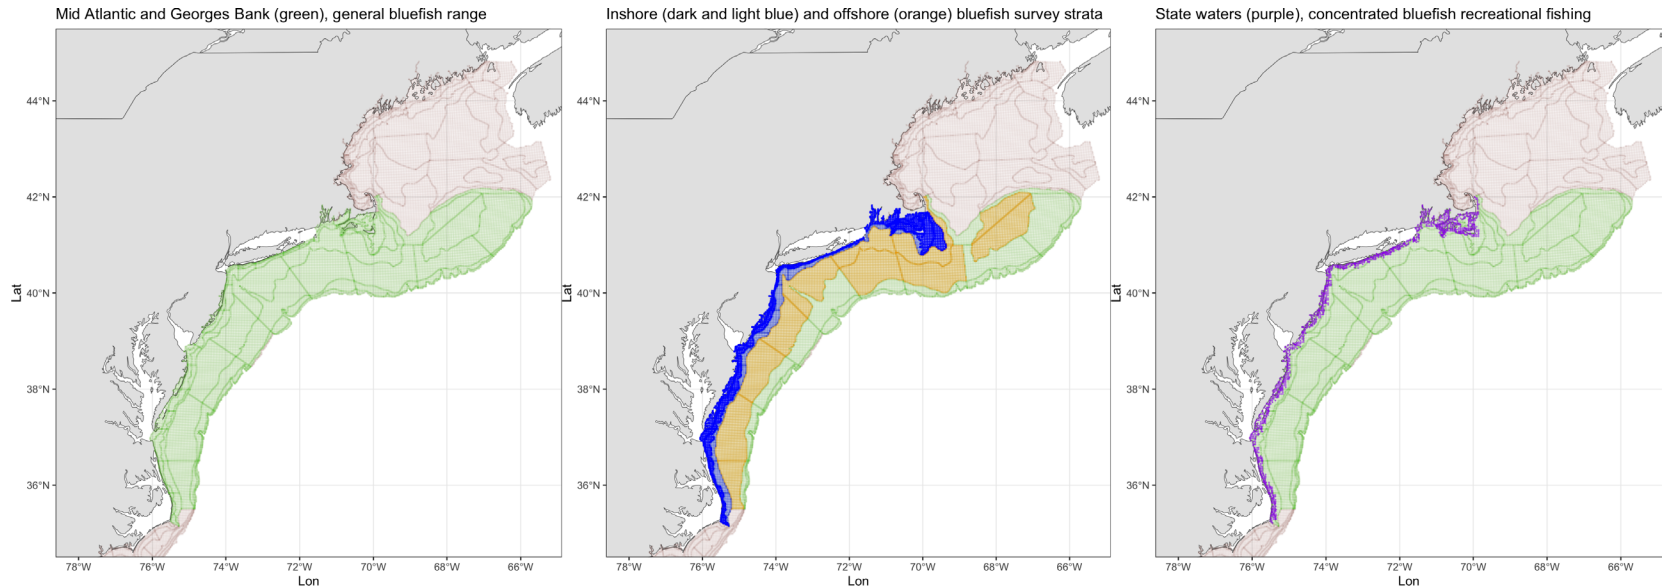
Mid Atlantic and Georges Bank (green), general bluefish range

44°N
42°N
40°N
38°N
36°N
Lat
78°W 76°W 74°W 72°W 70°W 68°W 66°W
Lon

Inshore (dark and light blue) and offshore (orange) bluefish survey strata

44°N
42°N
40°N
38°N
36°N
Lat
78°W 76°W 74°W 72°W 70°W 68°W 66°W
Lon

State waters (purple), concentrated bluefish recreational fishing

44°N
42°N
40°N
38°N
36°N
Lat
78°W 76°W 74°W 72°W 70°W 68°W 66°W
Lon